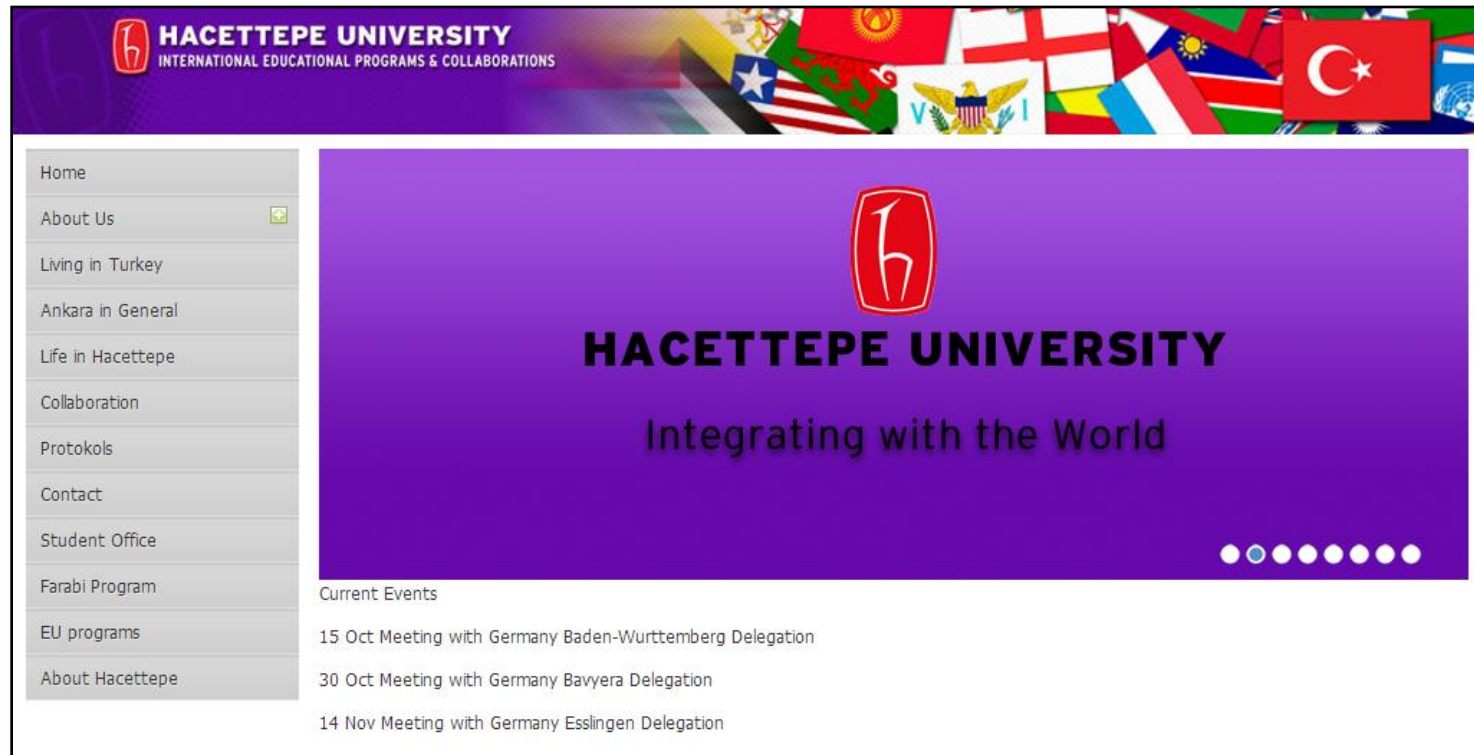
HACETTEPE UNIVERSITY
INTERNATIONAL EDUCATIONAL PROGRAMS & COLLABORATIONS

VI

Home
About Us
Living in Turkey
Ankara in General
Life in Hacettepe
Collaboration
Protokols
Contact
Student Office
Farabi Program
EU programs
About Hacettepe

HACETTEPE UNIVERSITY
Integrating with the World

Current Events
15 Oct Meeting with Germany Baden-Wurttemberg Delegation
30 Oct Meeting with Germany Bavyera Delegation
14 Nov Meeting with Germany Esslingen Delegation